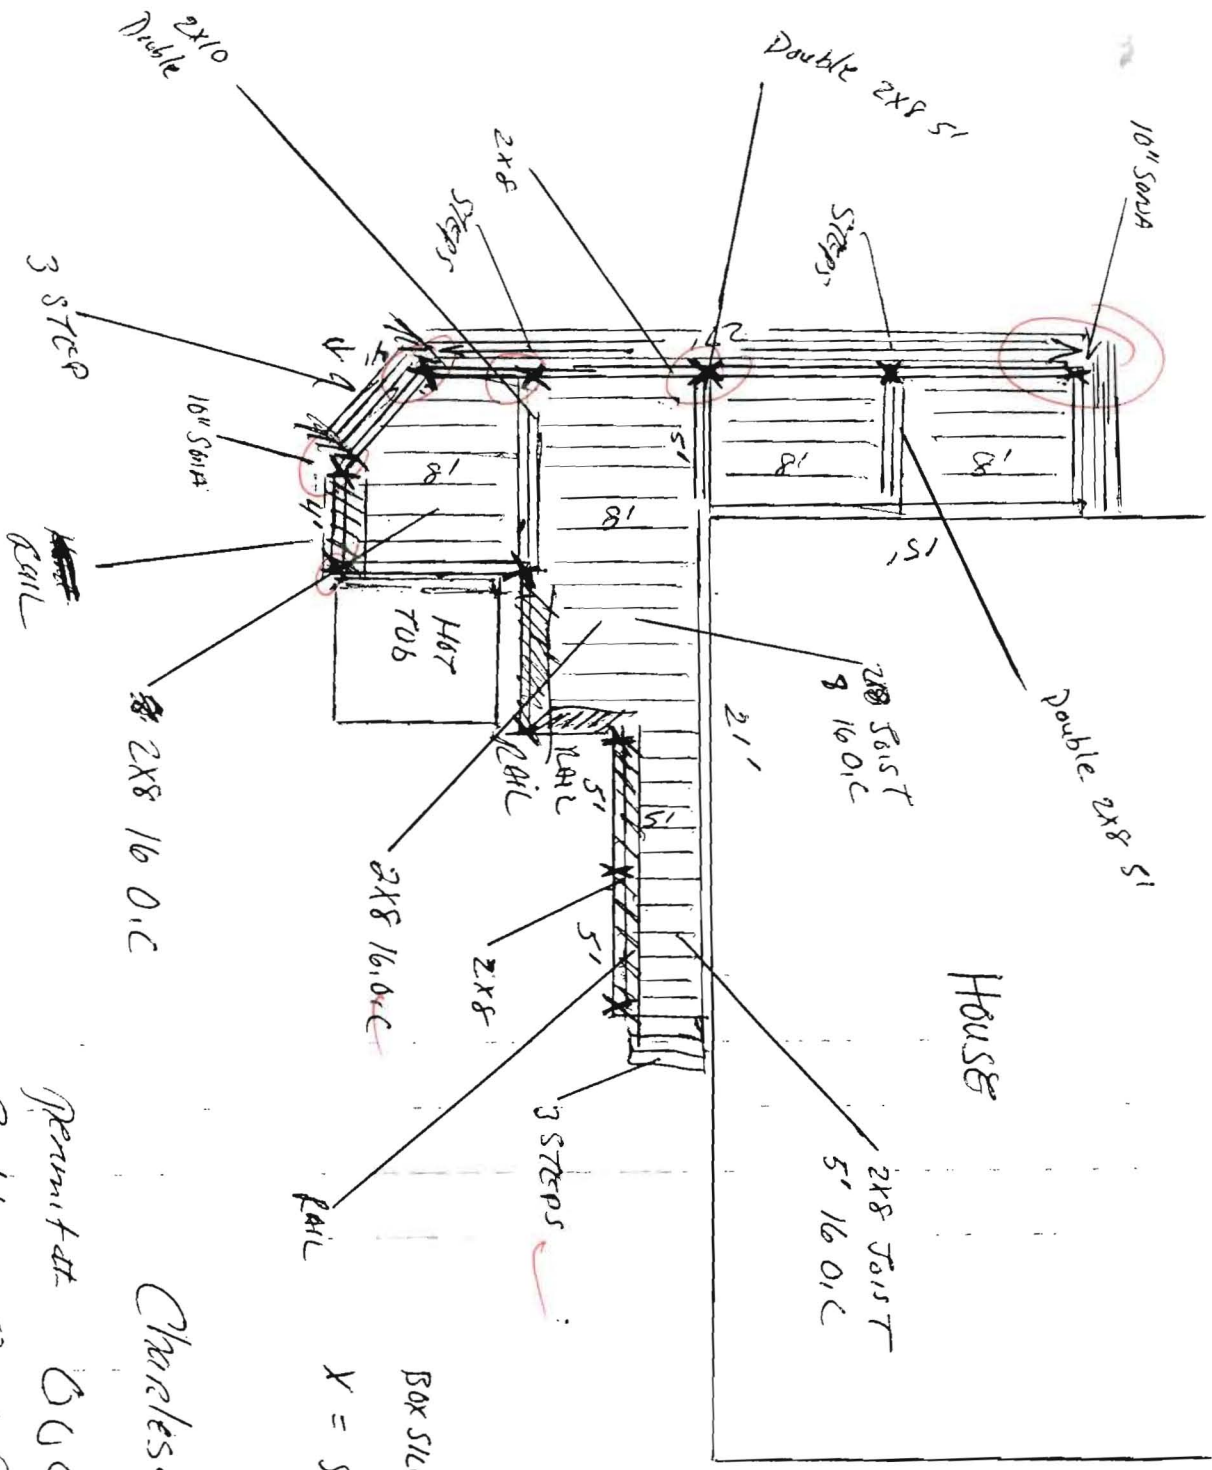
2x10 Double

Double 2x8 5'

10" SONA

2x8

STEPS

STEPS

3 STEP

10" SONA

8'

8'

8'

8'

5'

5'

4'

4'

RAIL

HOT TUB

2x8 Joist 16 O.C

Double 2x8 5'

21'

5' RAIL

5'

5'

RAIL

2x8 16 O.C

2x8 16 O.C

2x8

3 STEPS

RAIL

2x8 Joist 5' 16 O.C

HOUSE

BOX SIL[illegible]

X = S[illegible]

Charles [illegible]

Permit # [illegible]